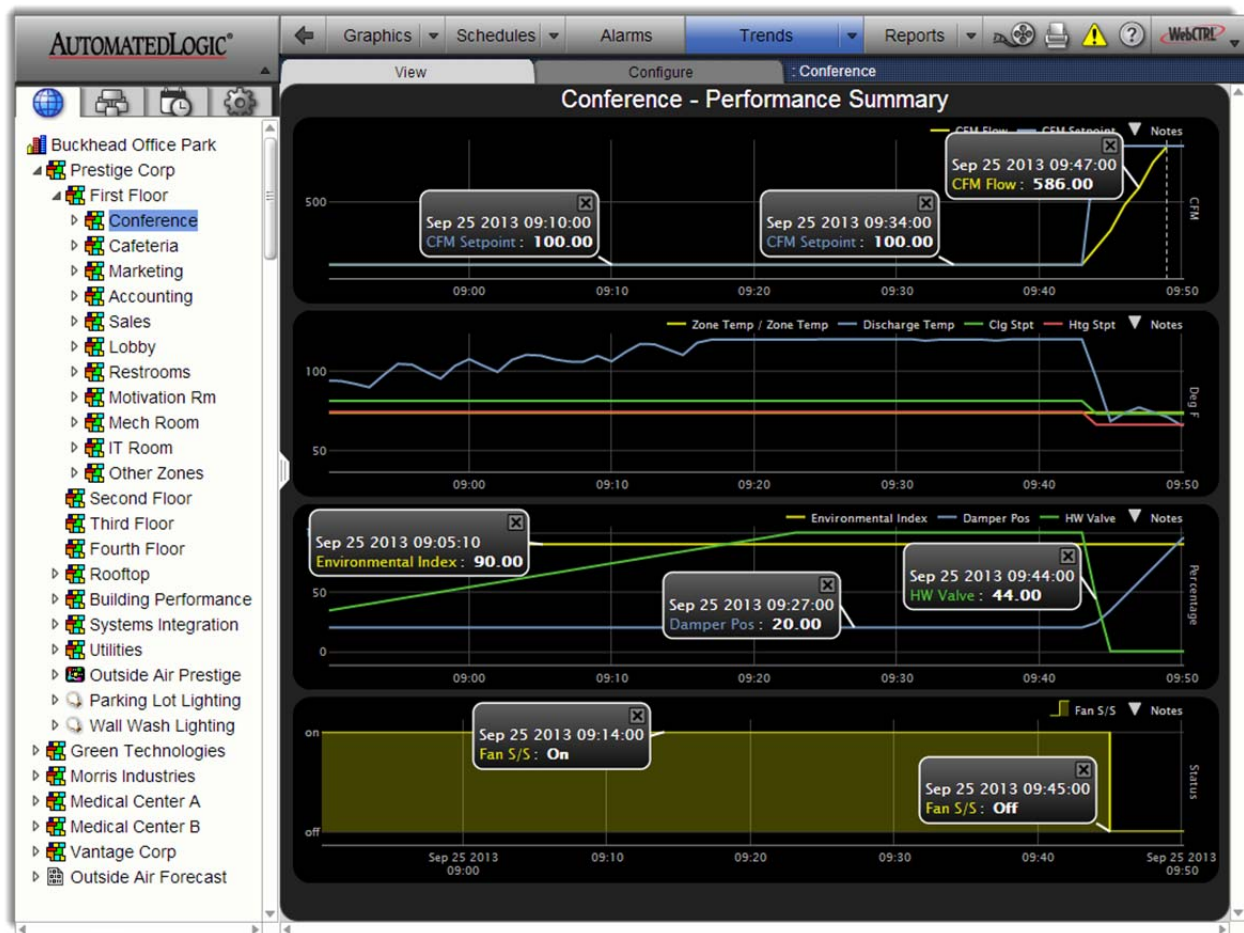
AUTOMATEDLOGIC®

Graphics
Schedules
Alarms
Trends
Reports
WebCTRL

View
Configure
: Conference

Buckhead Office Park
Prestige Corp
First Floor
Conference
Cafeteria
Marketing
Accounting
Sales
Lobby
Restrooms
Motivation Rm
Mech Room
IT Room
Other Zones
Second Floor
Third Floor
Fourth Floor
Rooftop
Building Performance
Systems Integration
Utilities
Outside Air Prestige
Parking Lot Lighting
Wall Wash Lighting
Green Technologies
Morris Industries
Medical Center A
Medical Center B
Vantage Corp
Outside Air Forecast

Conference - Performance Summary

CFM Flow CFM Setpoint Notes
500
CFM
Sep 25 2013 09:10:00
CFM Setpoint : 100.00
Sep 25 2013 09:34:00
CFM Setpoint : 100.00
Sep 25 2013 09:47:00
CFM Flow : 586.00
09:00 09:10 09:20 09:30 09:40 09:50

Zone Temp / Zone Temp Discharge Temp Clg Stpt Htg Stpt Notes
100
50
Deg F
09:00 09:10 09:20 09:30 09:40 09:50

Environmental Index Damper Pos HW Valve Notes
Sep 25 2013 09:05:10
Environmental Index : 90.00
Sep 25 2013 09:27:00
Damper Pos : 20.00
Sep 25 2013 09:44:00
HW Valve : 44.00
50
0
Percentage
09:00 09:10 09:20 09:30 09:40 09:50

Fan S/S Notes
on
off
Status
Sep 25 2013 09:14:00
Fan S/S : On
Sep 25 2013 09:45:00
Fan S/S : Off
Sep 25 2013 09:00 09:10 09:20 09:30 09:40 Sep 25 2013 09:50